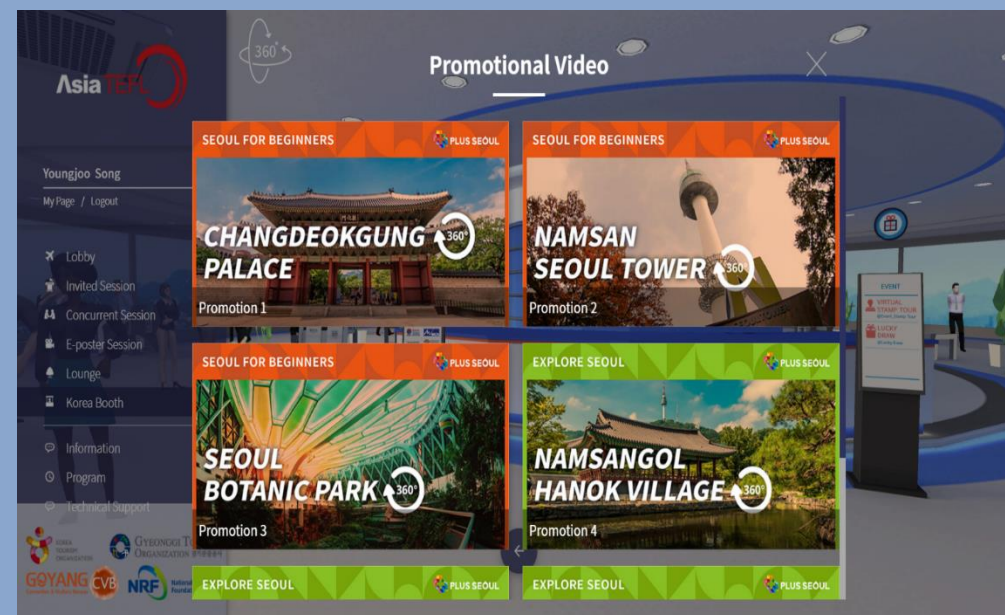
360°

Asia TEFL

Promotional Video

Youngjoo Song

My Page / Logout

Lobby

Invited Session

Concurrent Session

E-poster Session

Lounge

Korea Booth

Information

Program

Technical Support

SEOUL FOR BEGINNERS

PLUS SEOUL

CHANGDEOKGUNG PALACE

360°

Promotion 1

SEOUL FOR BEGINNERS

PLUS SEOUL

NAMSAN SEOUL TOWER

360°

Promotion 2

SEOUL FOR BEGINNERS

PLUS SEOUL

SEOUL BOTANIC PARK

360°

Promotion 3

EXPLORE SEOUL

PLUS SEOUL

NAMSANGOL HANOK VILLAGE

360°

Promotion 4

EXPLORE SEOUL

PLUS SEOUL

EXPLORE SEOUL

PLUS SEOUL

EVENT

VIRTUAL STAMP TOUR

LUCKY DRAW

KOREA TOURISM ORGANIZATION

GYEONGGI T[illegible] ORGANIZATION

GOYANG CVB

NRF National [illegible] Foundati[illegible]